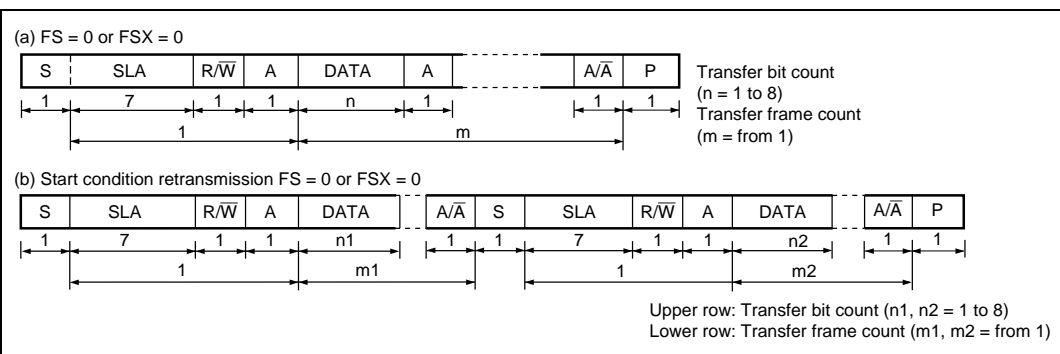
(a) FS = 0 or FSX = 0

| S | SLA | R/$\overline{W}$ | A | DATA | A | | A/$\overline{A}$ | P |
|---|---|---|---|---|---|---|---|---|
| 1 | 7 | 1 | 1 | n | 1 | | 1 | 1 |

1
m

Transfer bit count (n = 1 to 8)
Transfer frame count (m = from 1)

(b) Start condition retransmission FS = 0 or FSX = 0

| S | SLA | R/$\overline{W}$ | A | DATA | | A/$\overline{A}$ | S | SLA | R/$\overline{W}$ | A | DATA | | A/$\overline{A}$ | P |
|---|---|---|---|---|---|---|---|---|---|---|---|---|---|---|
| 1 | 7 | 1 | 1 | n1 | | 1 | 1 | 7 | 1 | 1 | n2 | | 1 | 1 |

1
m1
1
m2

Upper row: Transfer bit count (n1, n2 = 1 to 8)
Lower row: Transfer frame count (m1, m2 = from 1)